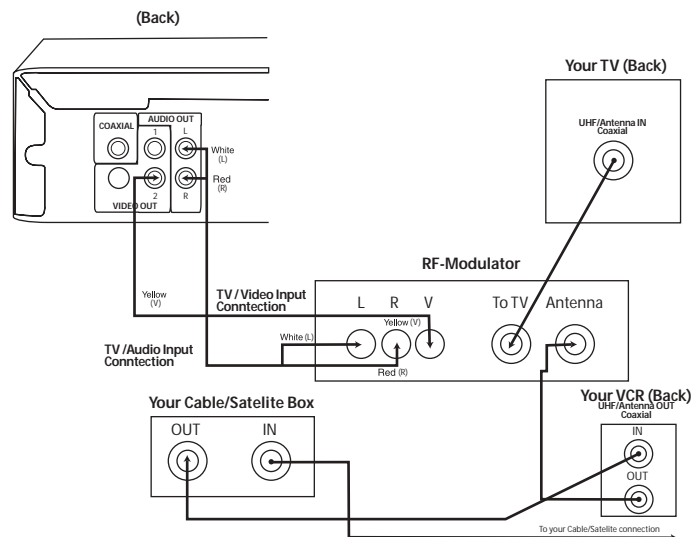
(Back)

COAXIAL
AUDIO OUT
1
L
White (L)
2
R
Red (R)
VIDEO OUT

Your TV (Back)
UHF/Antenna IN Coaxial

RF-Modulator

Yellow (V)

TV / Video Input Conntection

L R V To TV Antenna

Yellow (V)
White (L)
Red (R)

TV /Audio Input Conntection

Your Cable/Satelite Box
OUT IN

Your VCR (Back)
UHF/Antenna OUT Coaxial
IN
OUT

To your Cable/Satelite connection